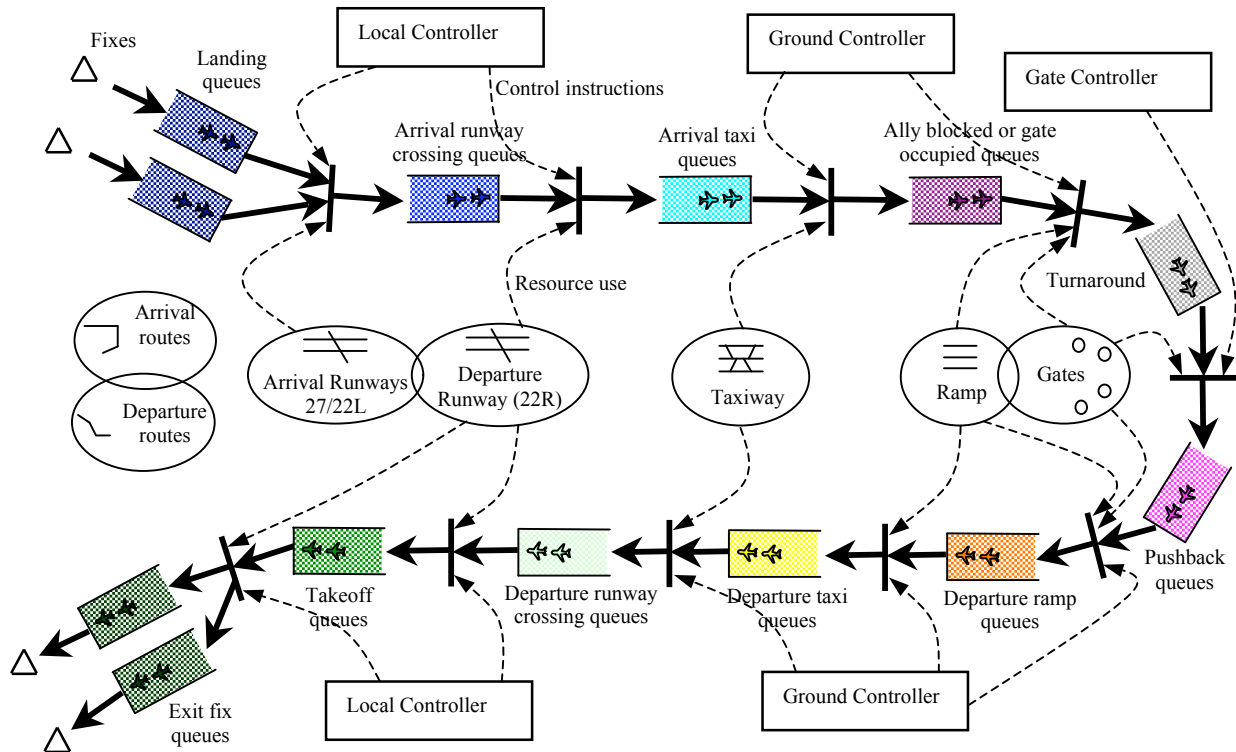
Fixes

Landing queues

Local Controller

Control instructions

Ground Controller

Gate Controller

Arrival runway crossing queues

Arrival taxi queues

Ally blocked or gate occupied queues

Turnaround

Resource use

Arrival routes

Departure routes

Arrival Runways 27/22L

Departure Runway (22R)

Taxiway

Ramp

Gates

Pushback queues

Takeoff queues

Departure runway crossing queues

Departure taxi queues

Departure ramp queues

Exit fix queues

Local Controller

Ground Controller